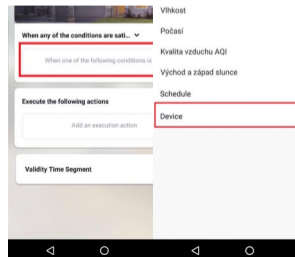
When any of the conditions are sati...

When one of the following conditions is

Execute the following actions

Add an execution action

Validity Time Segment

Vlhkost

Počasí

Kvalita vzduchu AQI

Východ a západ slunce

Schedule

Device